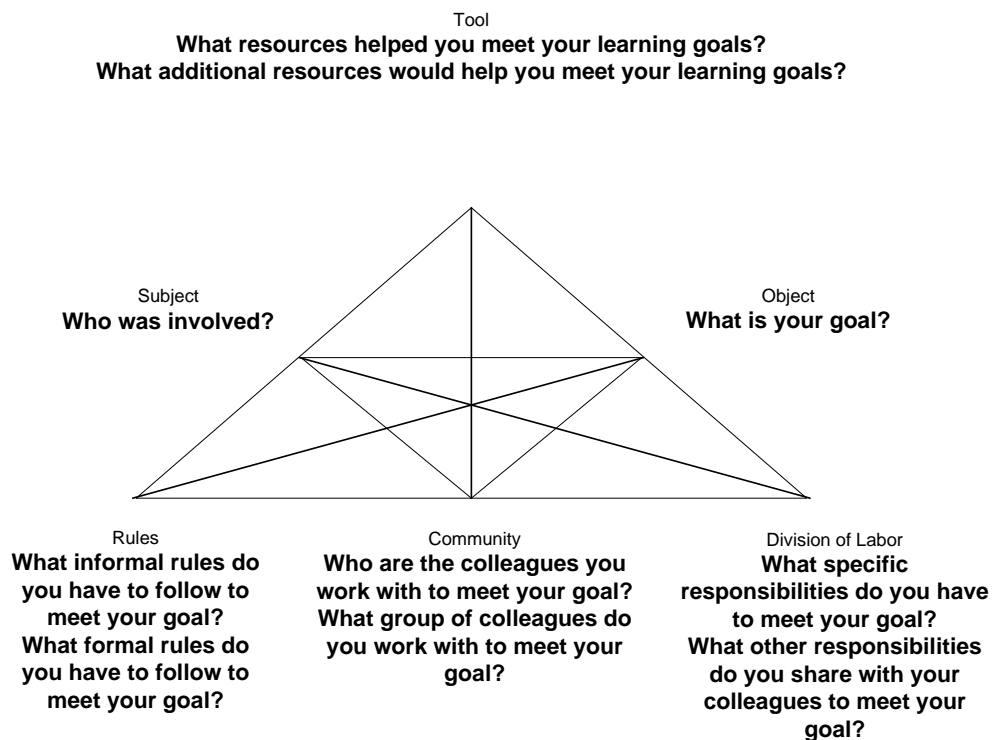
Tool
**What resources helped you meet your learning goals?**
**What additional resources would help you meet your learning goals?**

Subject
**Who was involved?**

Object
**What is your goal?**

Rules
**What informal rules do you have to follow to meet your goal?**
**What formal rules do you have to follow to meet your goal?**

Community
**Who are the colleagues you work with to meet your goal?**
**What group of colleagues do you work with to meet your goal?**

Division of Labor
**What specific responsibilities do you have to meet your goal?**
**What other responsibilities do you share with your colleagues to meet your goal?**